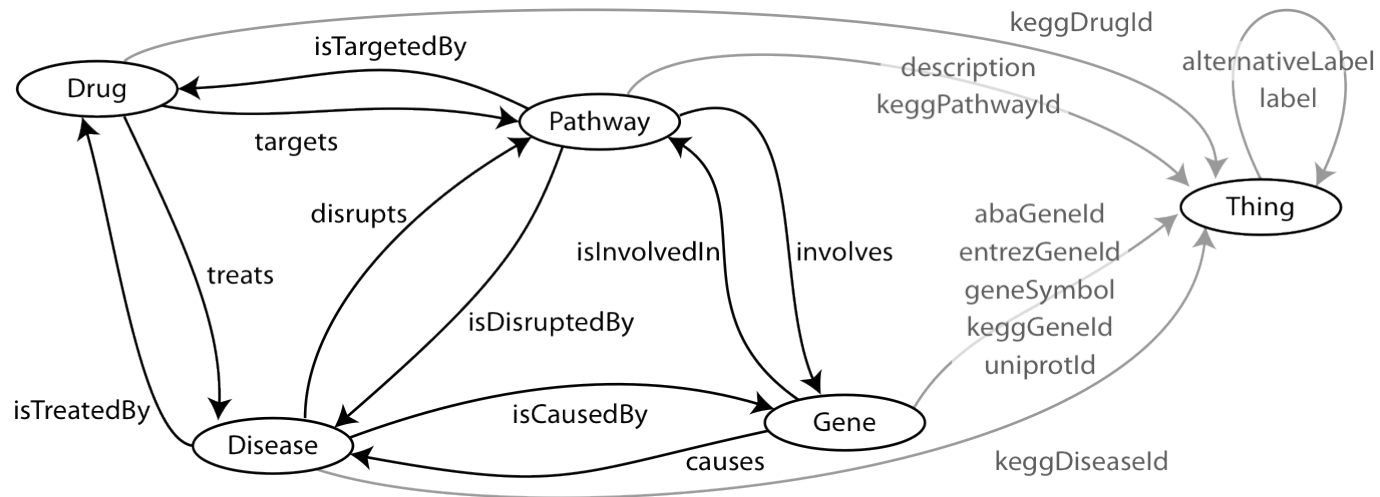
keggDrugId
alternativeLabel
label
isTargetedBy
Drug
description
keggPathwayId
Pathway
targets
Thing
disrupts
abaGeneId
entrezGeneId
isInvolvedIn
involves
treats
geneSymbol
isDisruptedBy
keggGeneId
uniprotId
isTreatedBy
isCausedBy
Gene
Disease
causes
keggDiseaseId